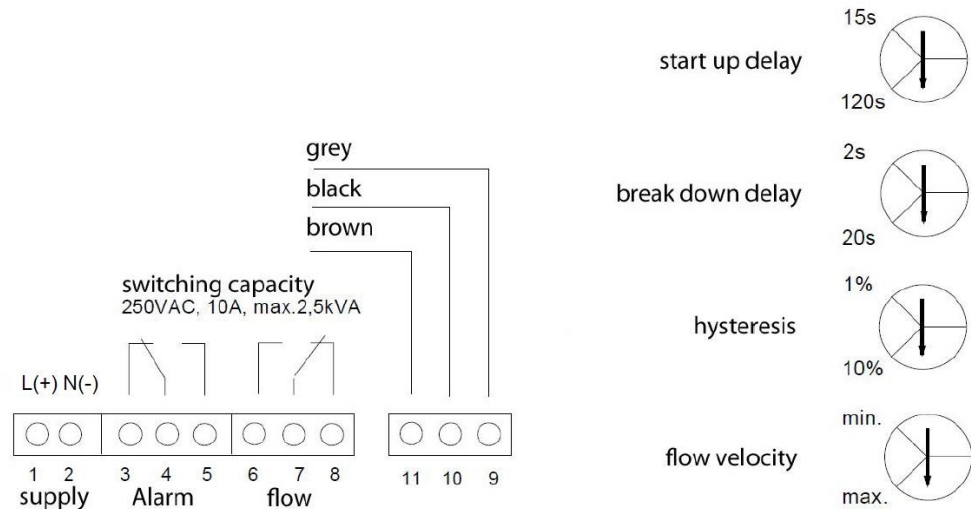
grey
black
brown

switching capacity
250VAC, 10A, max.2,5kVA

L(+) N(-)

1 2 3 4 5 6 7 8 11 10 9

supply Alarm flow

15s
start up delay
120s

2s
break down delay
20s

1%
hysteresis
10%

min.
flow velocity
max.